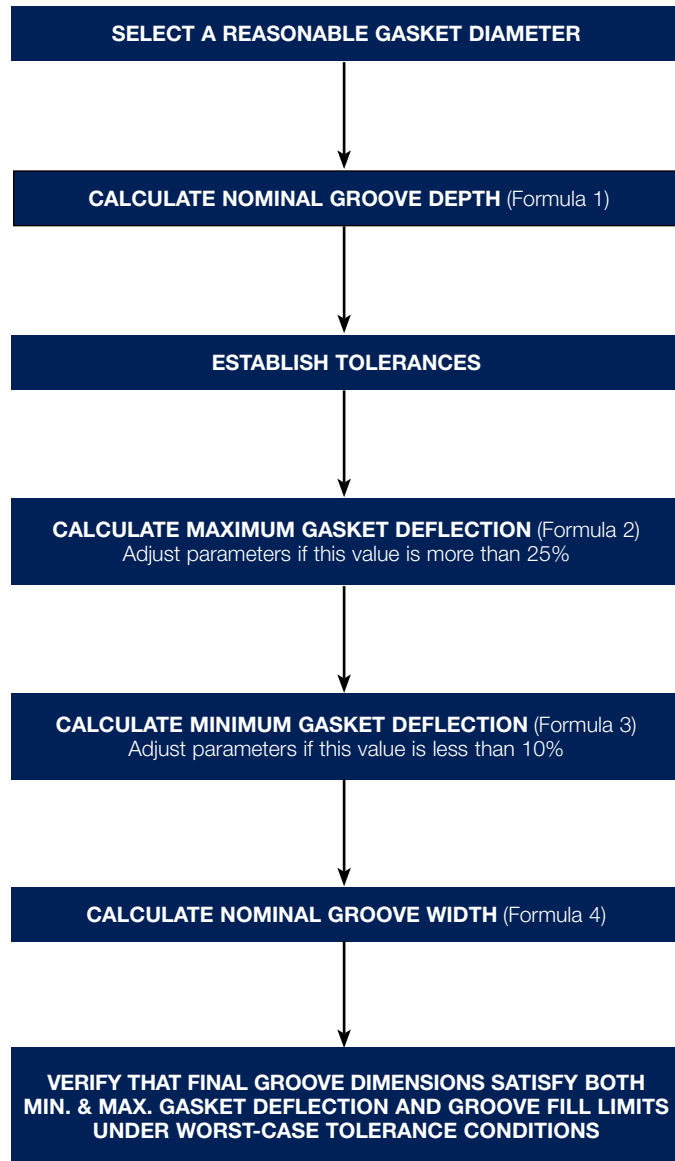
SELECT A REASONABLE GASKET DIAMETER

CALCULATE NOMINAL GROOVE DEPTH (Formula 1)

ESTABLISH TOLERANCES

CALCULATE MAXIMUM GASKET DEFLECTION (Formula 2)
Adjust parameters if this value is more than 25%

CALCULATE MINIMUM GASKET DEFLECTION (Formula 3)
Adjust parameters if this value is less than 10%

CALCULATE NOMINAL GROOVE WIDTH (Formula 4)

VERIFY THAT FINAL GROOVE DIMENSIONS SATISFY BOTH MIN. & MAX. GASKET DEFLECTION AND GROOVE FILL LIMITS UNDER WORST-CASE TOLERANCE CONDITIONS